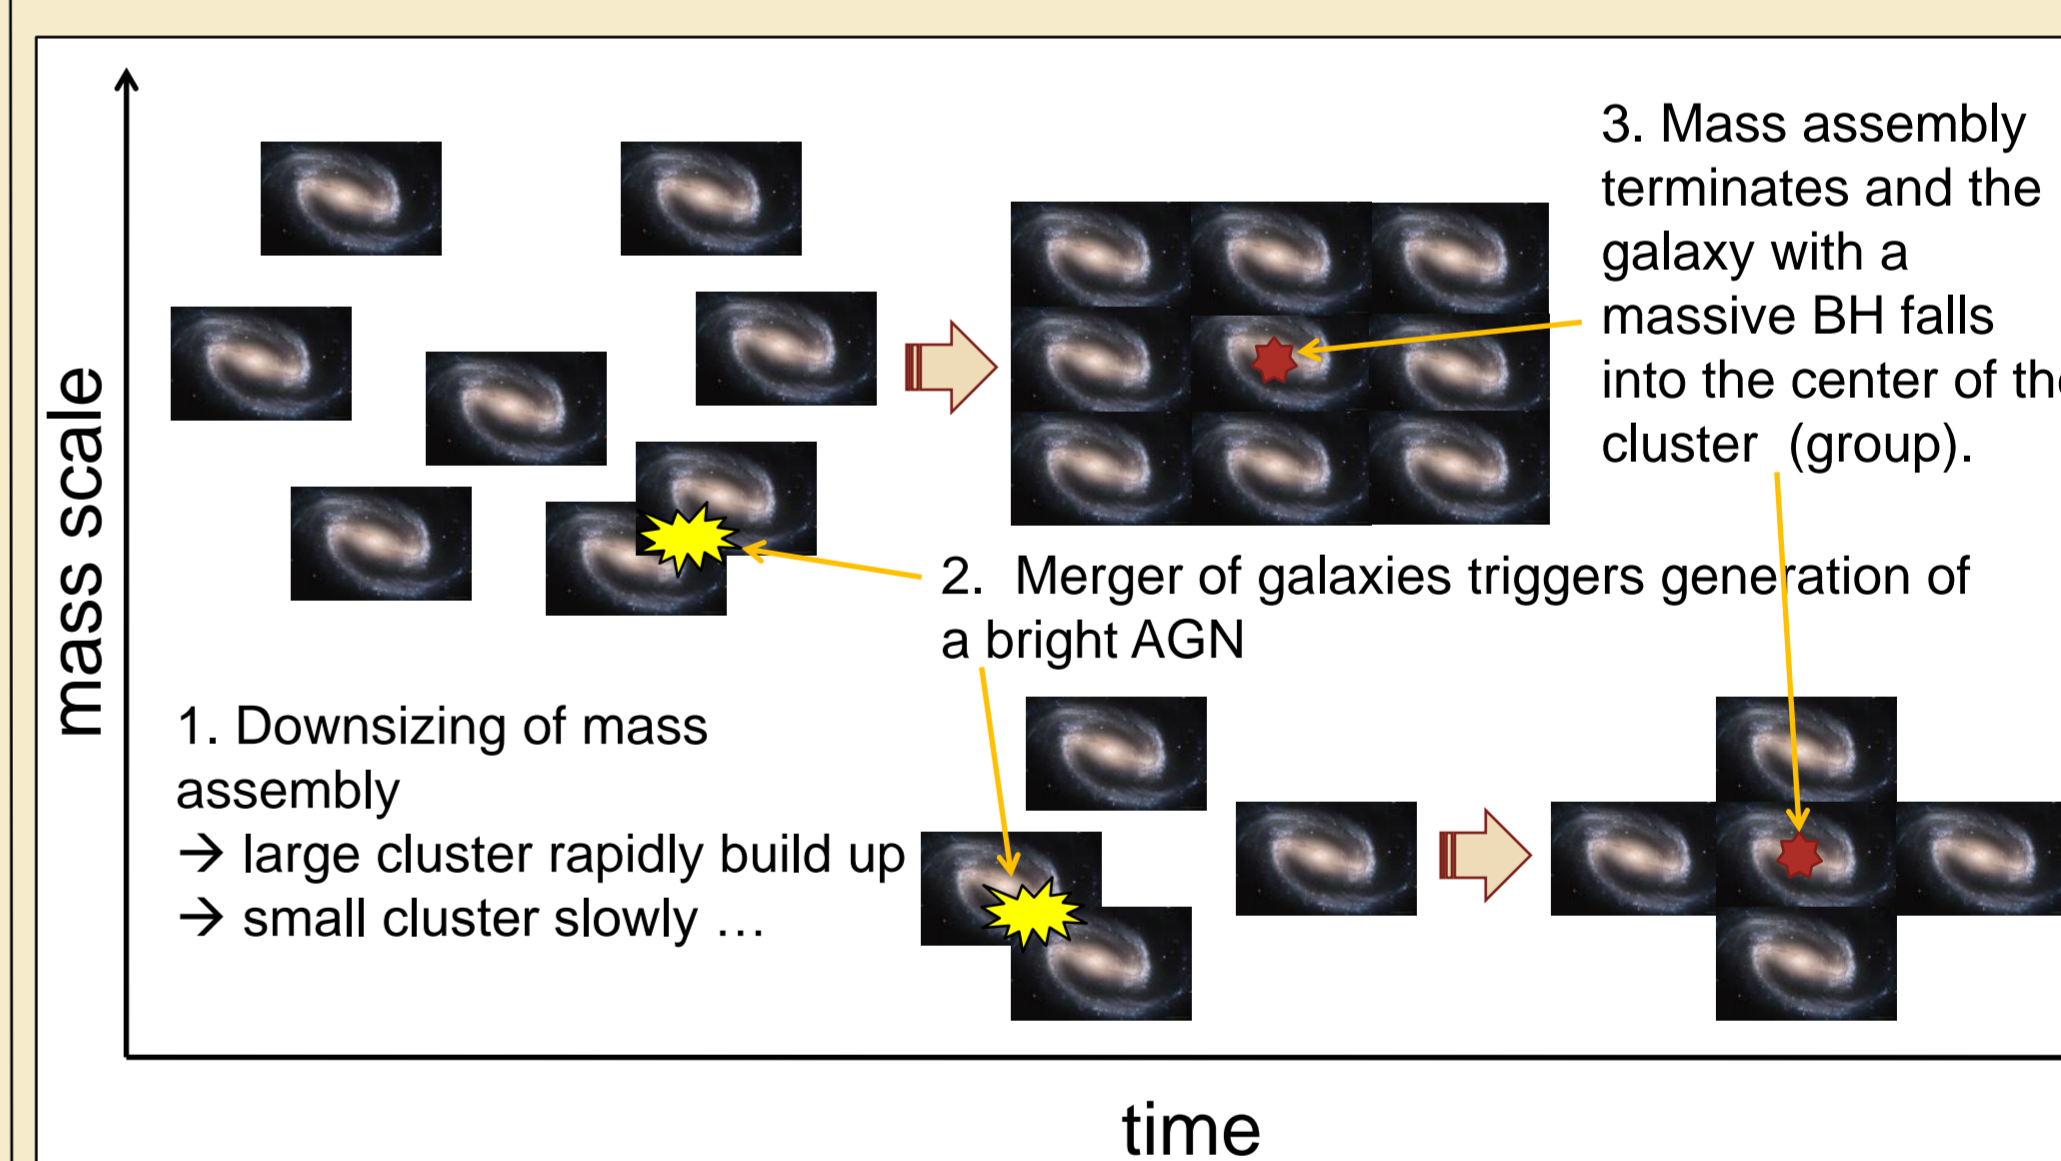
mass scale

3. Mass assembly terminates and the galaxy with a massive BH falls into the center of th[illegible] cluster (group).

2. Merger of galaxies triggers generation of a bright AGN

1. Downsizing of mass assembly
→ large cluster rapidly build up
→ small cluster slowly …

time